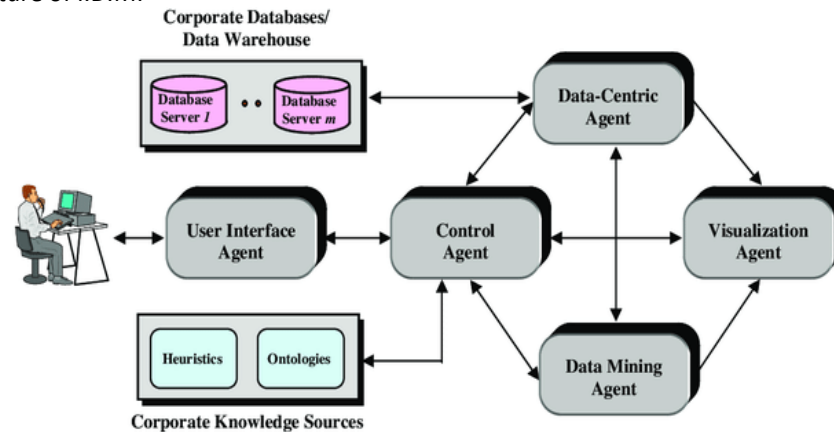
Corporate Databases/ Data Warehouse

Database Server $1$

Database Server $m$

Data-Centric Agent

User Interface Agent

Control Agent

Visualization Agent

Heuristics

Ontologies

Data Mining Agent

Corporate Knowledge Sources